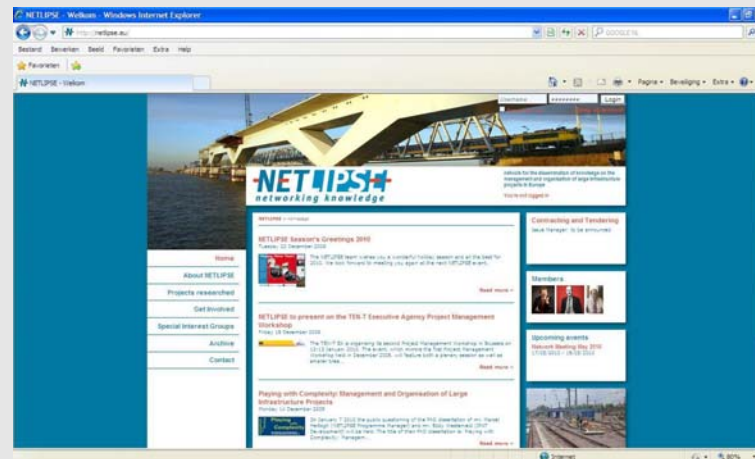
NETLIPSE - Welkom - Windows Internet Explorer

http://netlipse.eu/

GOOGLE.NL

Bestand Bewerken Beeld Favorieten Extra Help

Favorieten

NETLIPSE - Welkom

Pagina • Beveiliging • Extra •

Username ••••••••• Login

NETLIPSE
networking knowledge

network for the dissemination of knowledge on the management and organisation of large infrastructure projects in Europe

You're not logged in

NETLIPSE > Homepage

Home
About NETLIPSE
Projects researched
Get Involved
Special Interest Groups
Archive
Contact

NETLIPSE Season's Greetings 2010
Tuesday, 22 December 2009

The NETLIPSE team wishes you a wonderful holiday season and all the best for 2010. We look forward to meeting you again at the next NETLIPSE event.

Read more »

NETLIPSE to present on the TEN-T Executive Agency Project Management Workshop
Friday, 18 December 2009

The TEN-T EA is organising its second Project Management Workshop in Brussels on 12-13 January 2010. The event, which mirrors the first Project Management Workshop held in December 2008, will feature both a plenary session as well as smaller break...

Read more »

Playing with Complexity: Management and Organisation of Large Infrastructure Projects
Monday, 14 December 2009

On January 7 2010 the public questioning of the PhD dissertation of mr. Marcel Hertogh (NETLIPSE Programme Manager) and mr. Eddy Westerveld (PhD Development) will be held. The title of their PhD dissertation is 'Playing with Complexity: Managem...

Read more »

Contracting and Tendering
Issue Manager: to be announced

Members

Upcoming events
Network Meeting May 2010
17-05-2010 - 18-05-2010

Internet
80%